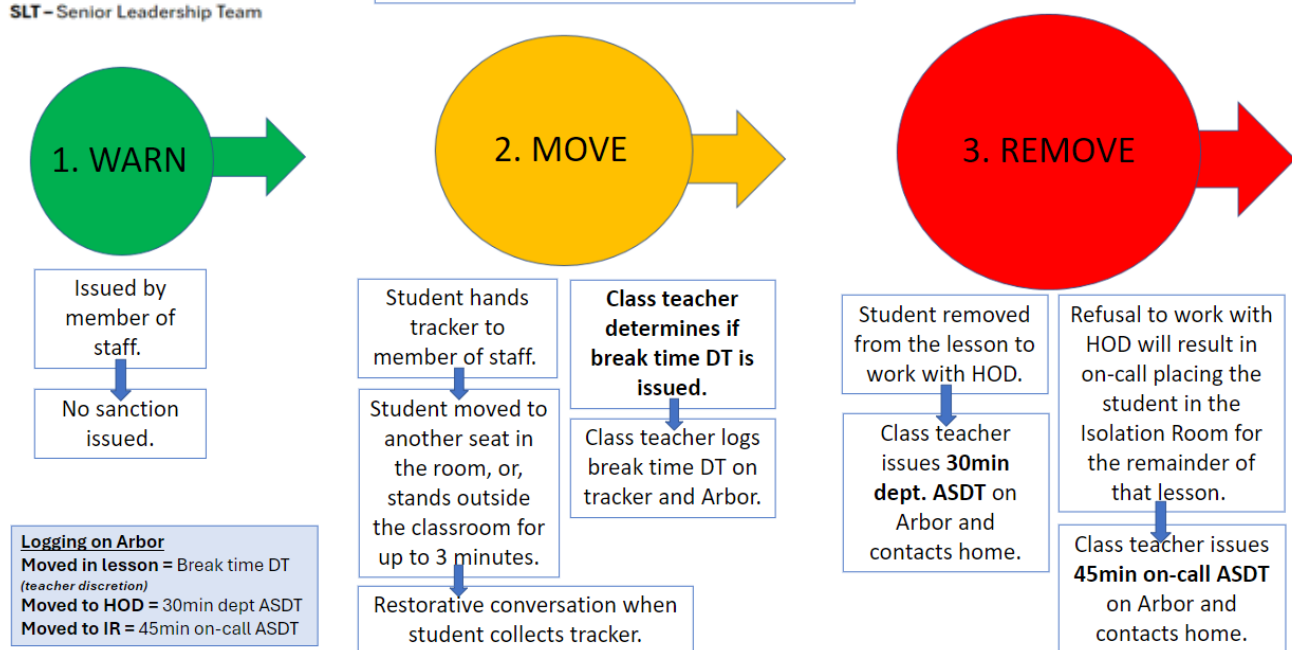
SLT – Senior Leadership Team

1. WARN

Issued by member of staff.

No sanction issued.

2. MOVE

Student hands tracker to member of staff.

Student moved to another seat in the room, or, stands outside the classroom for up to 3 minutes.

Restorative conversation when student collects tracker.

**Class teacher determines if break time DT is issued.**

Class teacher logs break time DT on tracker and Arbor.

3. REMOVE

Student removed from the lesson to work with HOD.

Class teacher issues **30min dept. ASDT** on Arbor and contacts home.

Refusal to work with HOD will result in on-call placing the student in the Isolation Room for the remainder of that lesson.

Class teacher issues **45min on-call ASDT** on Arbor and contacts home.

Logging on Arbor
**Moved in lesson =** Break time DT
*(teacher discretion)*
**Moved to HOD =** 30min dept ASDT
**Moved to IR =** 45min on-call ASDT